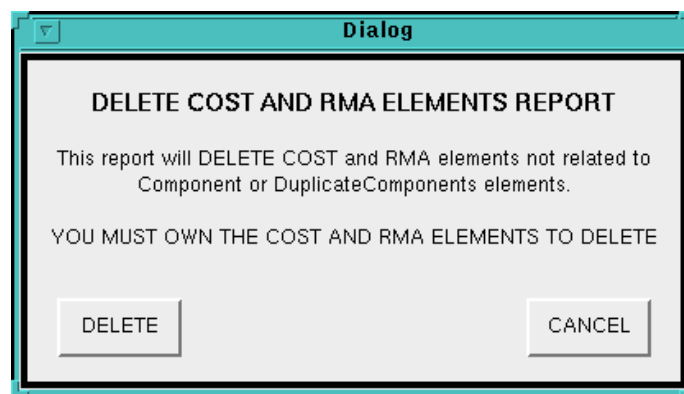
Dialog

DELETE COST AND RMA ELEMENTS REPORT

This report will DELETE COST and RMA elements not related to Component or DuplicateComponents elements.

YOU MUST OWN THE COST AND RMA ELEMENTS TO DELETE

DELETE

CANCEL